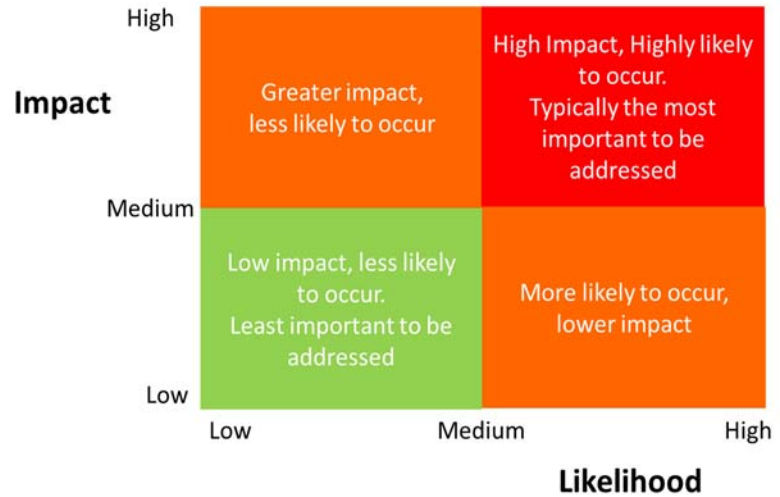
High

Impact

Greater impact, less likely to occur

High Impact, Highly likely to occur.
Typically the most important to be addressed

Medium

Low impact, less likely to occur.
Least important to be addressed

More likely to occur, lower impact

Low

Low

Medium

High

Likelihood